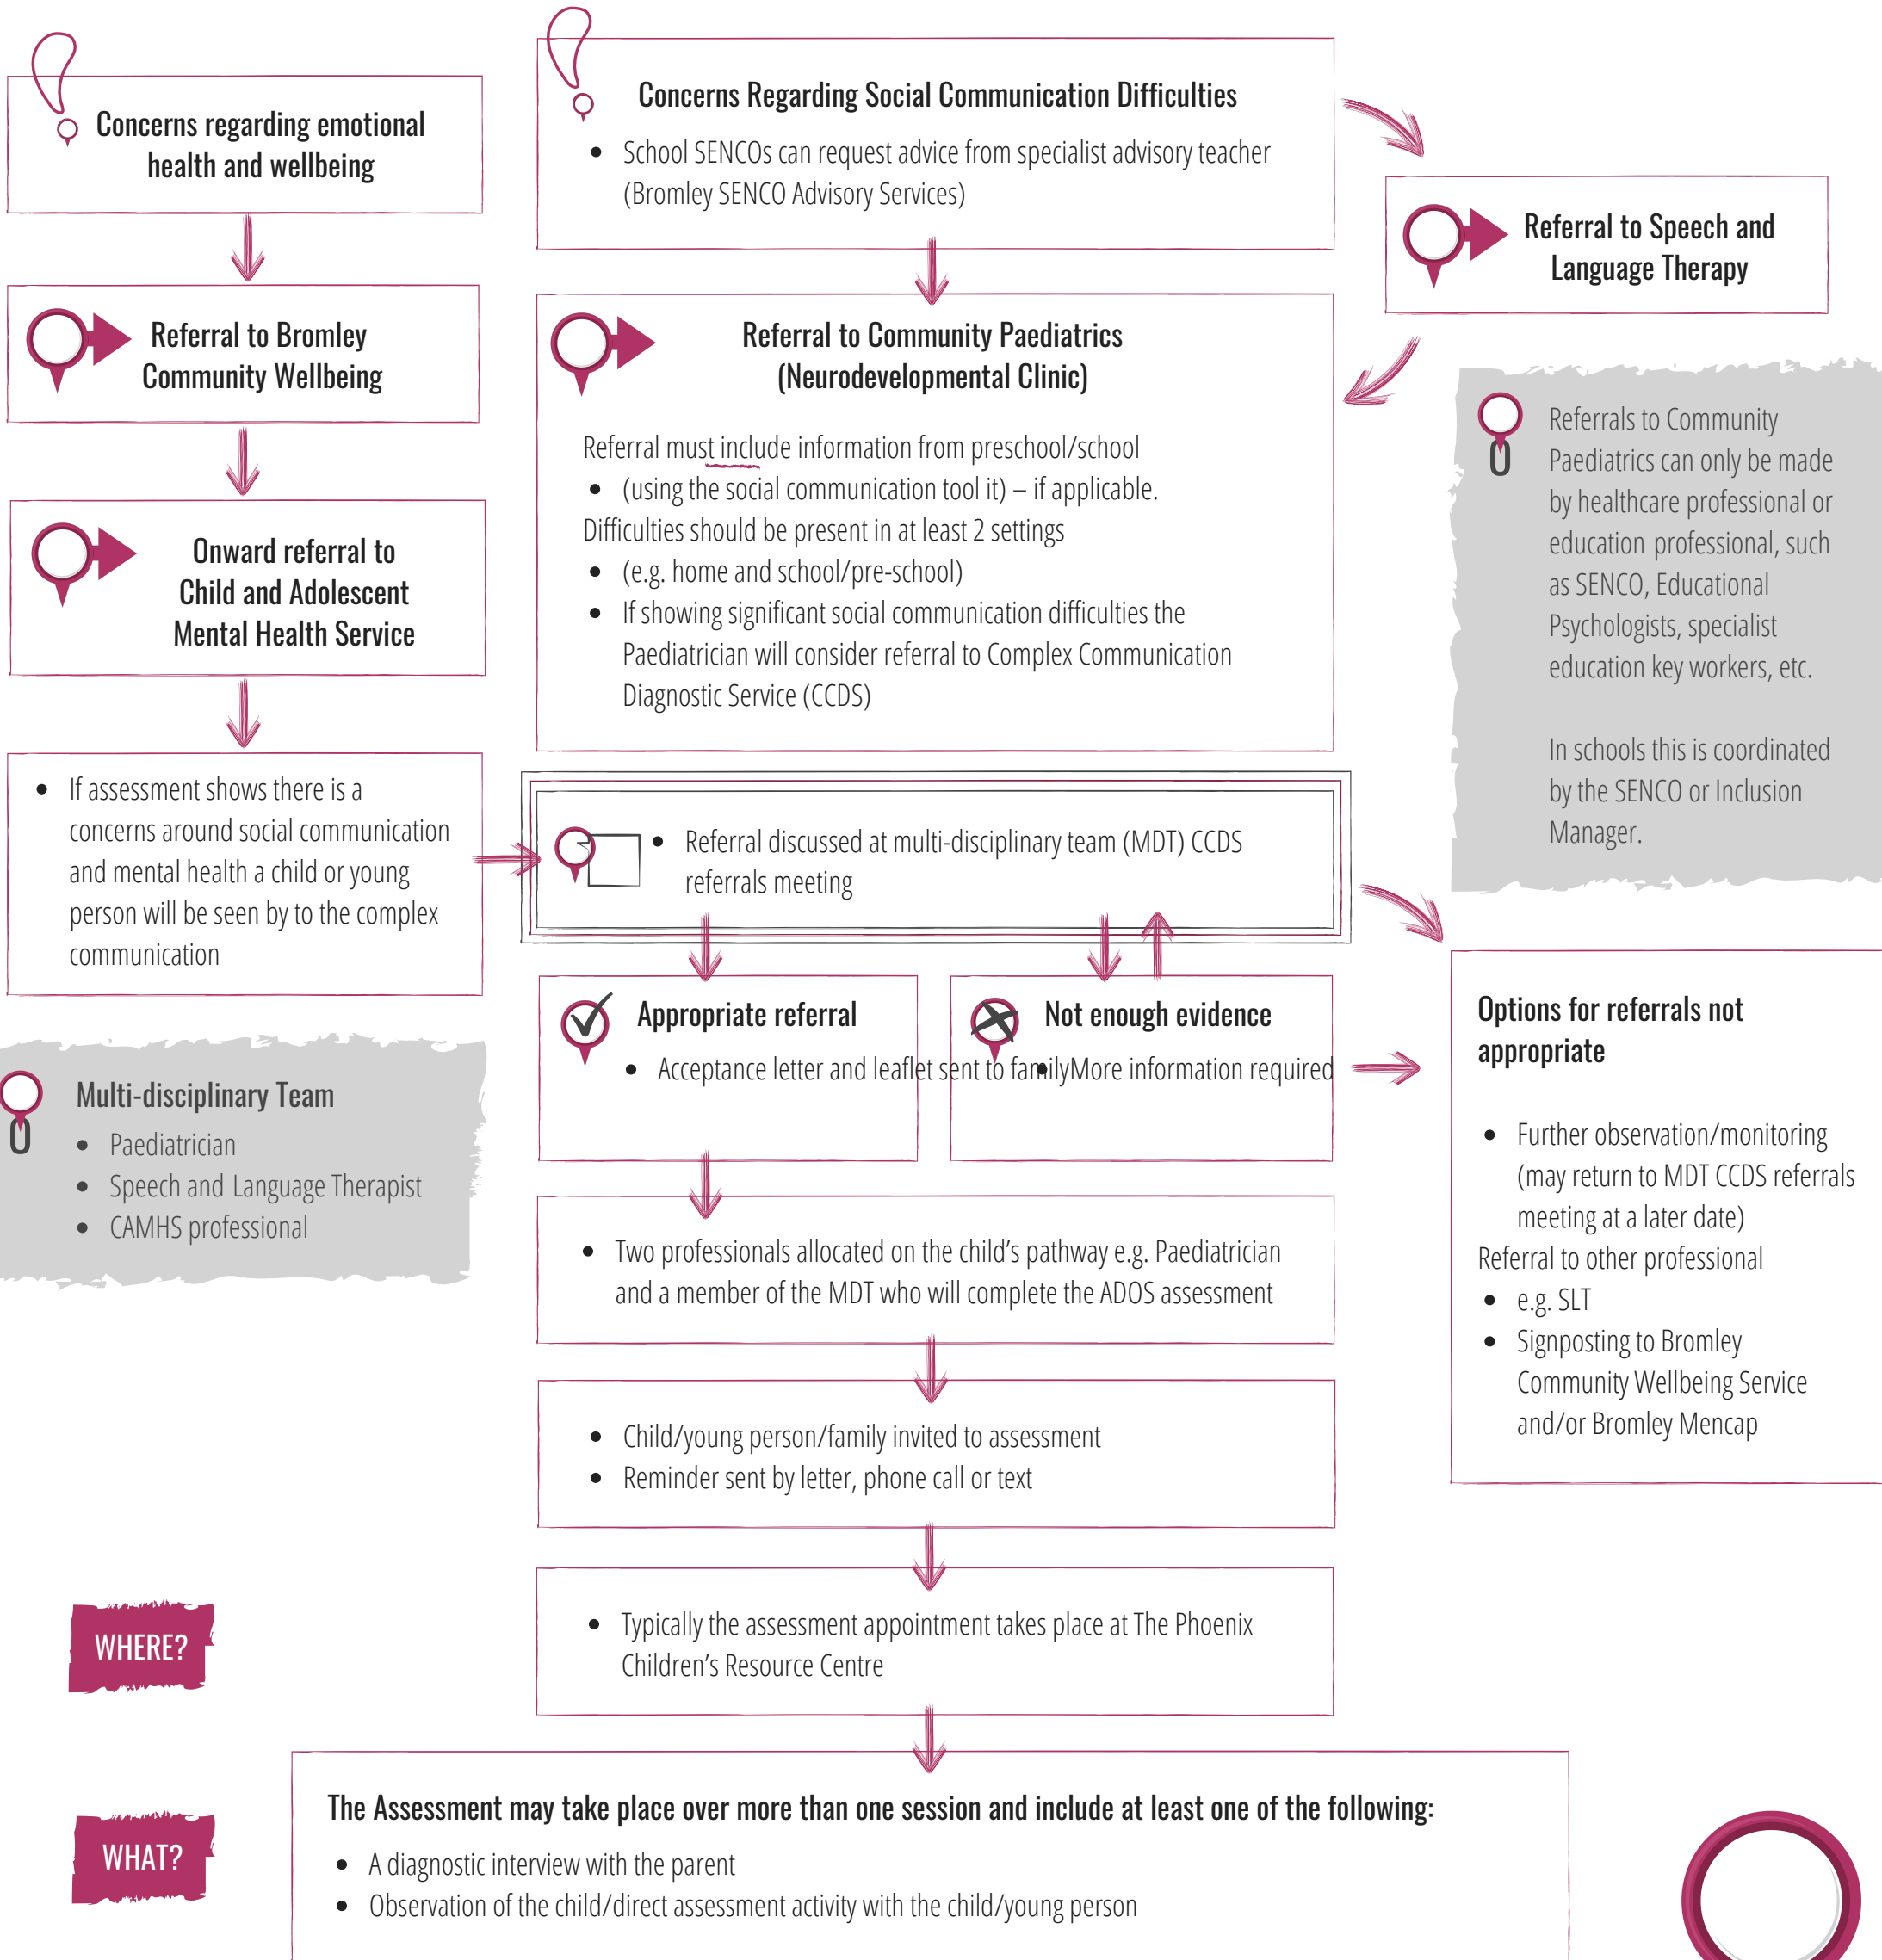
Concerns regarding emotional health and wellbeing

Referral to Bromley Community Wellbeing

Onward referral to Child and Adolescent Mental Health Service

- If assessment shows there is a concerns around social communication and mental health a child or young person will be seen by to the complex communication

Multi-disciplinary Team
- Paediatrician
- Speech and Language Therapist
- CAMHS professional

Concerns Regarding Social Communication Difficulties
- School SENCOs can request advice from specialist advisory teacher (Bromley SENCO Advisory Services)

Referral to Community Paediatrics (Neurodevelopmental Clinic)

Referral must include information from preschool/school
- (using the social communication tool it) – if applicable.

Difficulties should be present in at least 2 settings
- (e.g. home and school/pre-school)
- If showing significant social communication difficulties the Paediatrician will consider referral to Complex Communication Diagnostic Service (CCDS)

- Referral discussed at multi-disciplinary team (MDT) CCDS referrals meeting

Appropriate referral
- Acceptance letter and leaflet sent to family

Not enough evidence
- More information required

- Two professionals allocated on the child’s pathway e.g. Paediatrician and a member of the MDT who will complete the ADOS assessment

- Child/young person/family invited to assessment
- Reminder sent by letter, phone call or text

- Typically the assessment appointment takes place at The Phoenix Children’s Resource Centre

WHERE?

WHAT?

The Assessment may take place over more than one session and include at least one of the following:
- A diagnostic interview with the parent
- Observation of the child/direct assessment activity with the child/young person

Referral to Speech and Language Therapy

Referrals to Community Paediatrics can only be made by healthcare professional or education professional, such as SENCO, Educational Psychologists, specialist education key workers, etc.

In schools this is coordinated by the SENCO or Inclusion Manager.

Options for referrals not appropriate

- Further observation/monitoring (may return to MDT CCDS referrals meeting at a later date)

Referral to other professional
- e.g. SLT
- Signposting to Bromley Community Wellbeing Service and/or Bromley Mencap